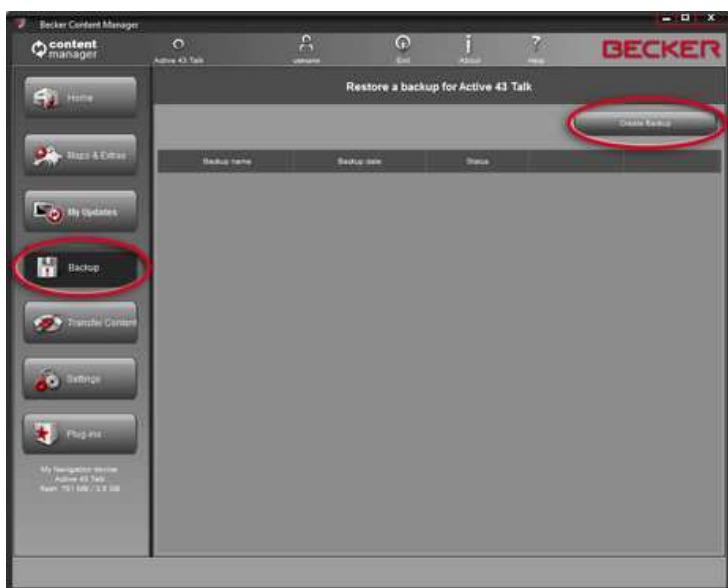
Becker Content Manager

content manager

Active 43 Talk

username

End

About

Help

BECKER

Home

Maps & Extras

My Updates

Backup

Transfer Content

Settings

Plug-ins

My Navigation device
Active 43 Talk
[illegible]

Restore a backup for Active 43 Talk

Create Backup

| Backup name | Backup date | Status | |
|---|---|---|---|